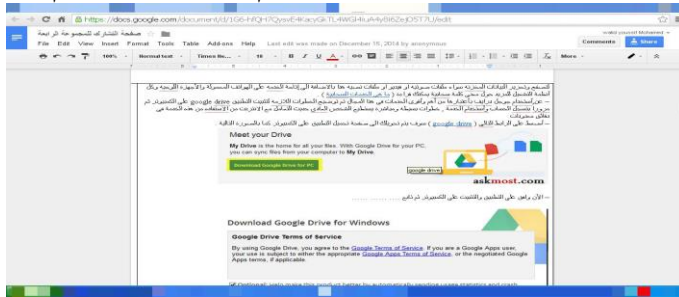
صفحة التشارك للمجموعة الرابعة
https://docs.google.com/document/d/1G6-hfQH7Qysv6f4acyGkTL4WGHiuA4yBi6Ze0ST7U/edit

walid youssef Mohamed
Comments
Share

File Edit View Insert Format Tools Table Add-ons Help Last edit was made on December 15, 2014 by anonymous

100% Normal text Times Ne... 18 B I U More

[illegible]

Meet your Drive

My Drive is the home for all your files. With Google Drive for your PC, you can sync files from your computer to My Drive.

Download Google Drive for PC

google drive

askmost.com

Download Google Drive for Windows

Google Drive Terms of Service

By using Google Drive, you agree to the Google Terms of Service. If you are a Google Apps user, your use is subject to either the appropriate Google Apps Terms of Service, or the negotiated Google Apps terms, if applicable.

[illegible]